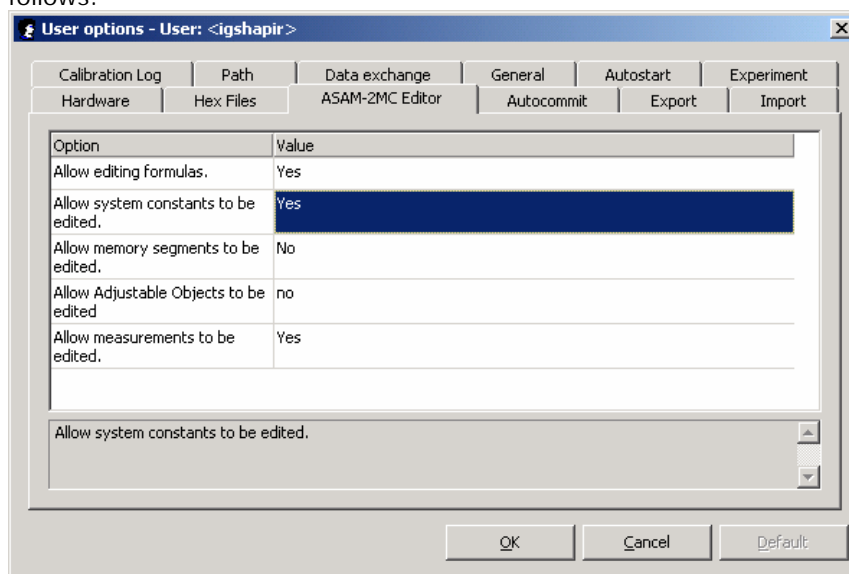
follows:

User options - User: <igshapir>

Calibration Log | Path | Data exchange | General | Autostart | Experiment
Hardware | Hex Files | ASAM-2MC Editor | Autocommit | Export | Import

| Option | Value |
|---|---|
| Allow editing formulas. | Yes |
| Allow system constants to be edited. | Yes |
| Allow memory segments to be edited. | No |
| Allow Adjustable Objects to be edited | no |
| Allow measurements to be edited. | Yes |

Allow system constants to be edited.

OK Cancel Default